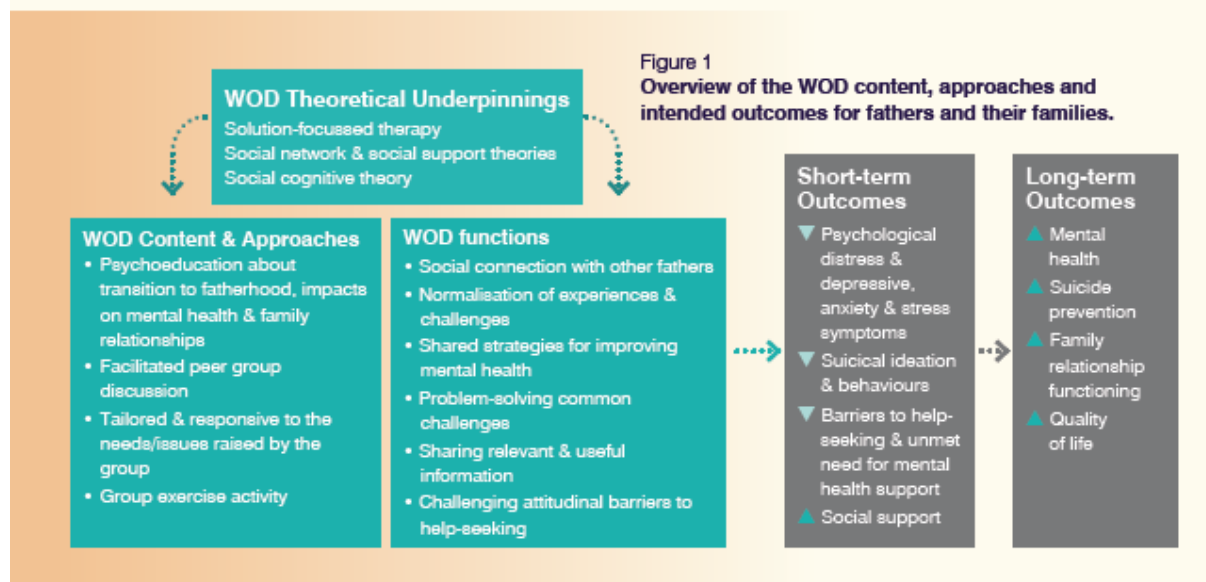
Figure 1
**Overview of the WOD content, approaches and intended outcomes for fathers and their families.**

WOD Theoretical Underpinnings
Solution-focussed therapy
Social network & social support theories
Social cognitive theory

WOD Content & Approaches
• Psychoeducation about transition to fatherhood, impacts on mental health & family relationships
• Facilitated peer group discussion
• Tailored & responsive to the needs/issues raised by the group
• Group exercise activity

WOD functions
• Social connection with other fathers
• Normalisation of experiences & challenges
• Shared strategies for improving mental health
• Problem-solving common challenges
• Sharing relevant & useful information
• Challenging attitudinal barriers to help-seeking

Short-term Outcomes
▼ Psychological distress & depressive, anxiety & stress symptoms
▼ Suicical ideation & behaviours
▼ Barriers to help-seeking & unmet need for mental health support
▲ Social support

Long-term Outcomes
▲ Mental health
▲ Suicide prevention
▲ Family relationship functioning
▲ Quality of life